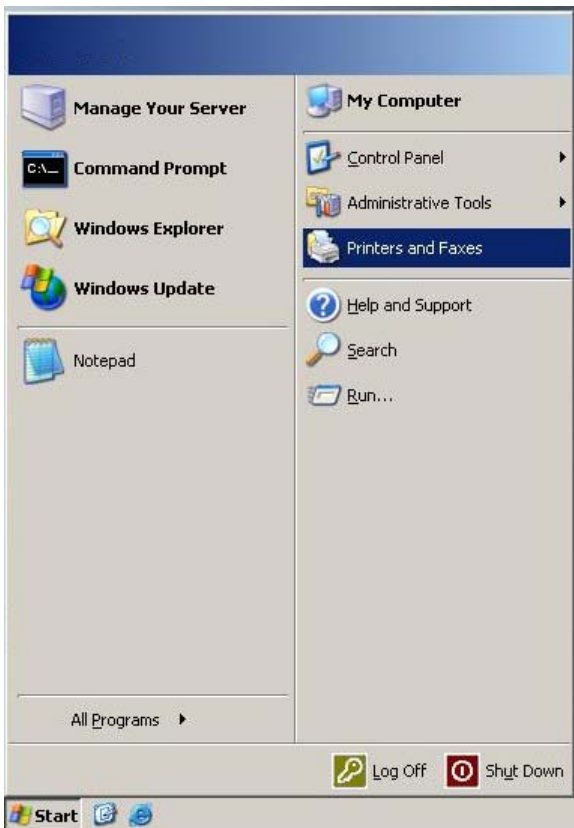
Manage Your Server

C:\_ Command Prompt

Windows Explorer

Windows Update

Notepad

All Programs

My Computer

Control Panel

Administrative Tools

Printers and Faxes

Help and Support

Search

Run...

Log Off

Shut Down

Start